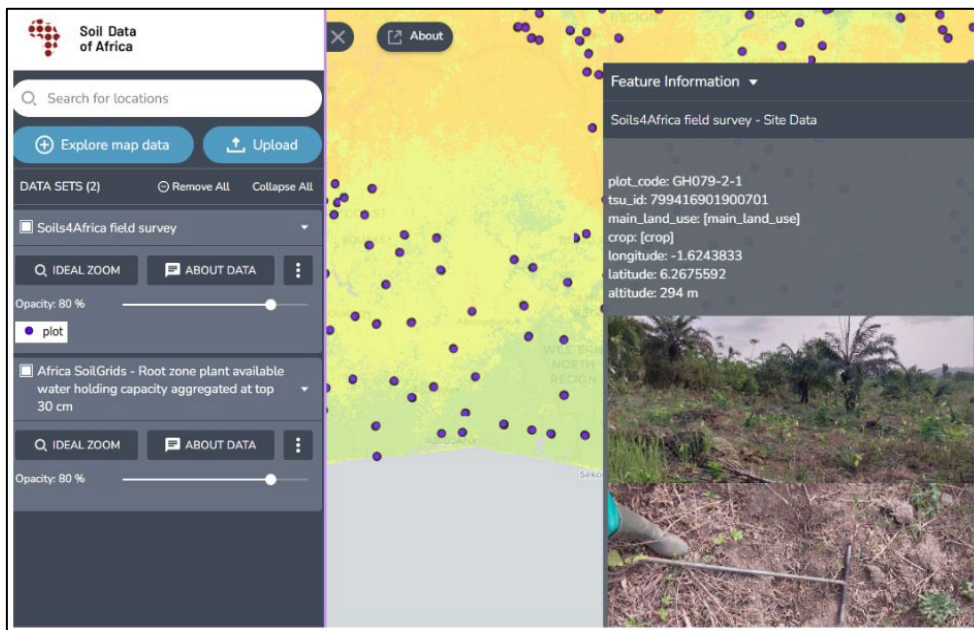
Soil Data of Africa

Search for locations

Explore map data

Upload

DATA SETS (2)

Remove All

Collapse All

Soils4Africa field survey

IDEAL ZOOM

ABOUT DATA

Opacity: 80 %

plot

Africa SoilGrids - Root zone plant available water holding capacity aggregated at top 30 cm

IDEAL ZOOM

ABOUT DATA

Opacity: 80 %

About

Feature Information

Soils4Africa field survey - Site Data

plot_code: GH079-2-1
tsu_id: 799416901900701
main_land_use: [main_land_use]
crop: [crop]
longitude: -1.6243833
latitude: 6.2675592
altitude: 294 m

WESTERN NORTH REGION

Seko